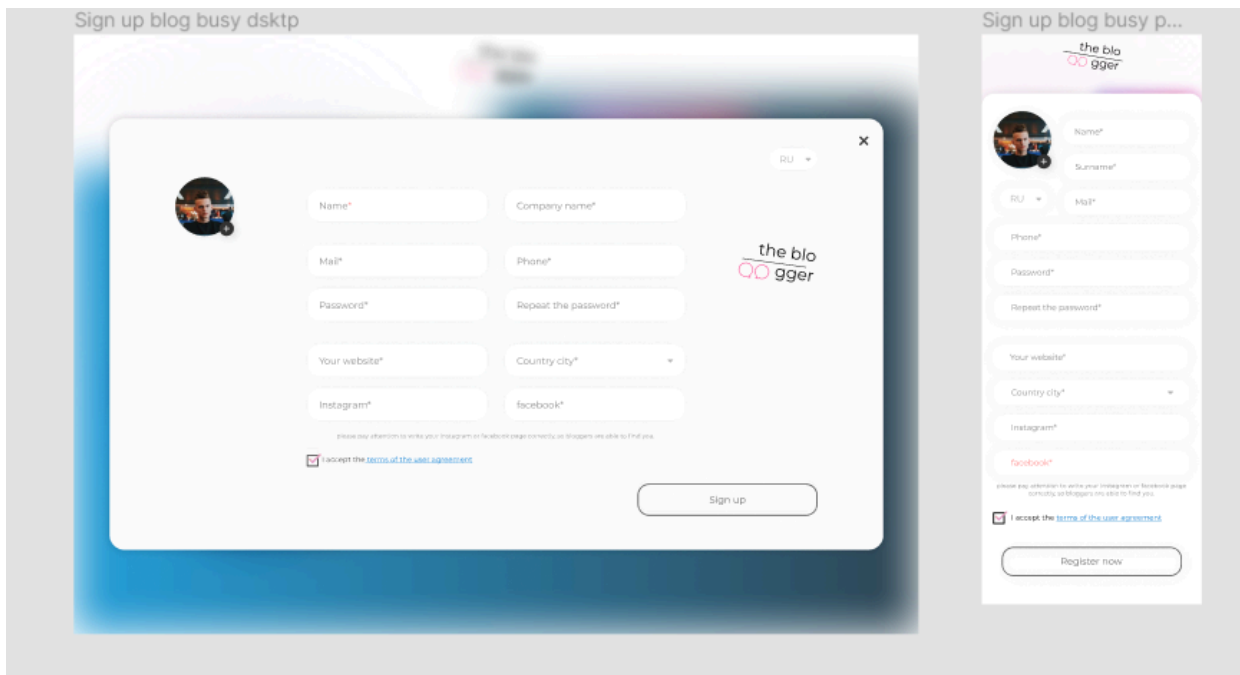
Sign up blog busy dsktp

×

RU

Name*

Company name*

Mail*

Phone*

the blo
gger

Password*

Repeat the password*

Your website*

Country city*

Instagram*

facebook*

please pay attention to write your Instagram or facebook page correctly, so bloggers are able to find you.

I accept the terms of the user agreement

Sign up

Sign up blog busy p...

the blo
gger

Name*

Surname*

RU

Mail*

Phone*

Password*

Repeat the password*

Your website*

Country city*

Instagram*

facebook*

please pay attention to write your Instagram or facebook page correctly, so bloggers are able to find you.

I accept the terms of the user agreement

Register now